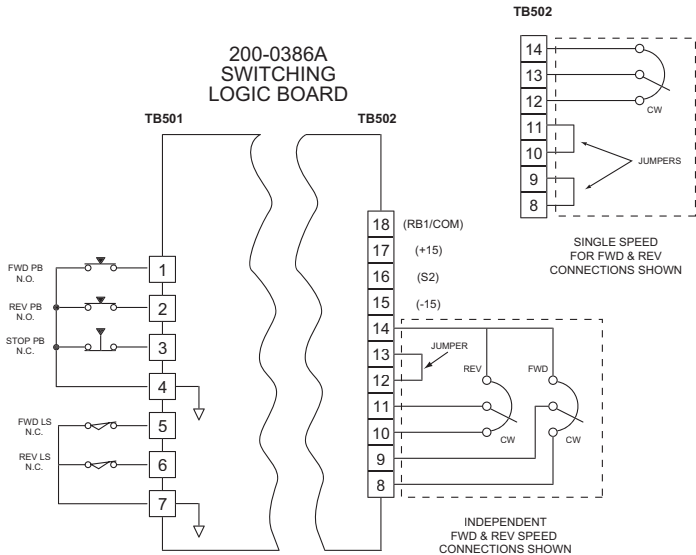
TB502

14
13
12
CW
11
10
JUMPERS
9
8

SINGLE SPEED FOR FWD & REV CONNECTIONS SHOWN

200-0386A SWITCHING LOGIC BOARD

TB501

TB502

FWD PB N.O.
1
REV PB N.O.
2
STOP PB N.C.
3
4
FWD LS N.C.
5
REV LS N.C.
6
7

TB501

18 (RB1/COM)
17 (+15)
16 (S2)
15 (-15)
14
13
12
11
10
9
8

JUMPER
REV
FWD
CW
CW

INDEPENDENT FWD & REV SPEED CONNECTIONS SHOWN